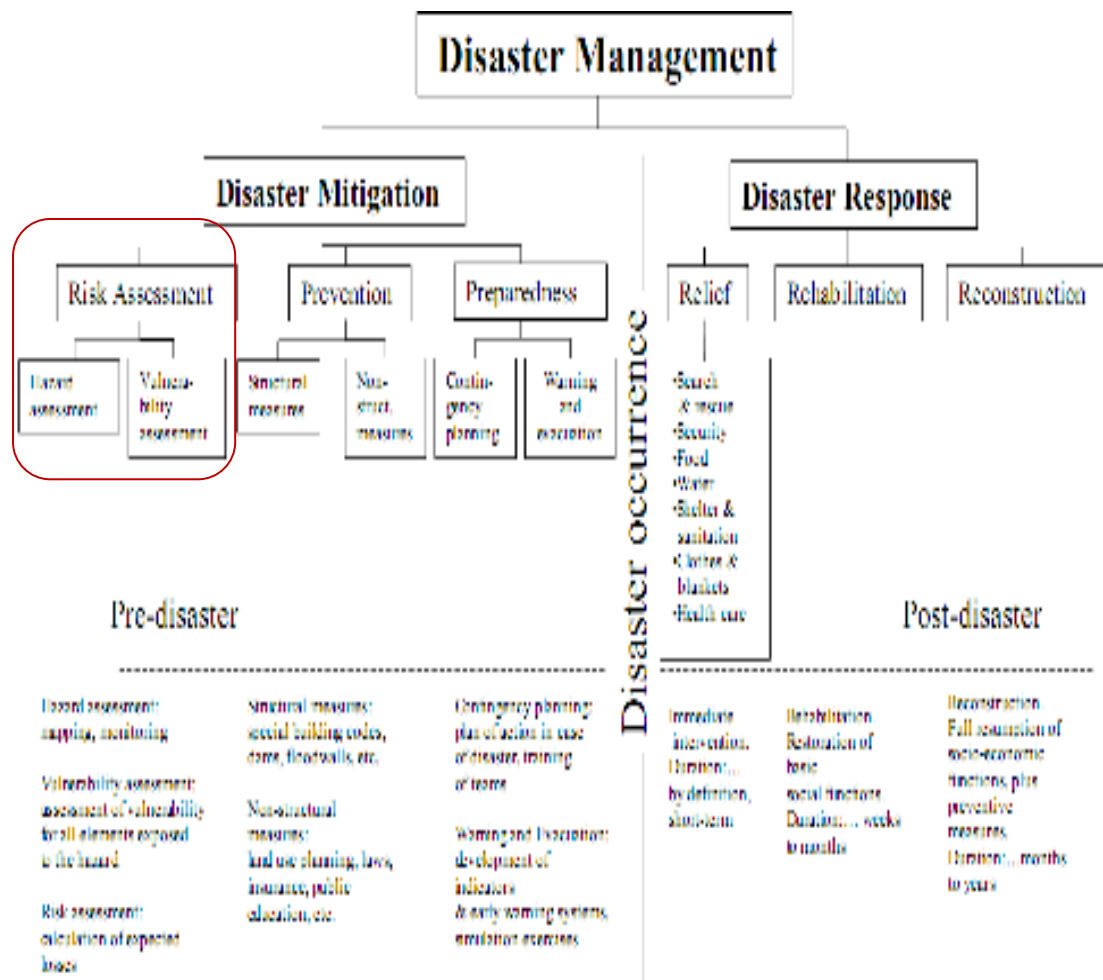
Disaster Management

Disaster Mitigation

Disaster Response

Risk Assessment

Prevention

Preparedness

Relief

Rehabilitation

Reconstruction

Hazard assessment

Vulnerability assessment

Structural measures

Non-struct. measures

Contingency planning

Warning and evacuation

•Search & rescue
•Security
•Food
•Water
•Shelter & sanitation
•Clothes & blankets
•Health care

Disaster occurrence

Pre-disaster

Post-disaster

Hazard assessment: mapping, monitoring

Vulnerability assessment: assessment of vulnerability for all elements exposed to the hazard

Risk assessment: calculation of expected losses

Structural measures: special building codes, dams, floodwalls, etc.

Non-structural measures: land use planning, laws, insurance, public education, etc.

Contingency planning: plan of action in case of disaster, training of teams

Warning and Evacuation: development of indicators & early warning systems, emulation exercises

Immediate intervention. Duration:... by definition, short-term

Rehabilitation: Restoration of basic social functions. Duration:... weeks to months

Reconstruction: Full restoration of socio-economic functions, plus preventive measures. Duration:... months to years